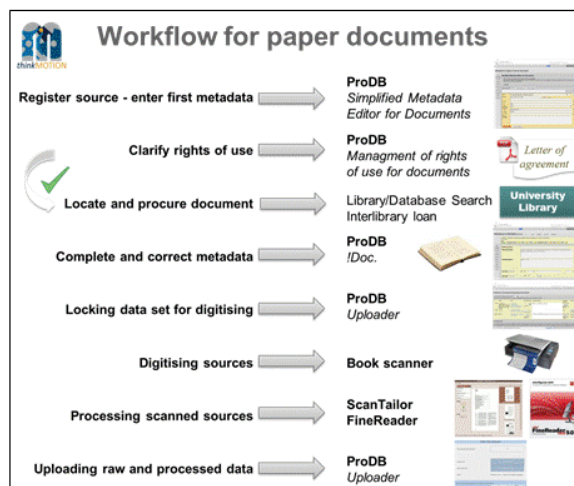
thinkMOTION

Workflow for paper documents

Register source - enter first metadata

ProDB
Simplified Metadata Editor for Documents

Clarify rights of use

ProDB
Managment of rights of use for documents

Letter of agreement

Locate and procure document

Library/Database Search
Interlibrary loan

University Library

Complete and correct metadata

ProDB
!Doc.

Locking data set for digitising

ProDB
Uploader

Digitising sources

Book scanner

Processing scanned sources

ScanTailor
FineReader

FineReader

Uploading raw and processed data

ProDB
Uploader